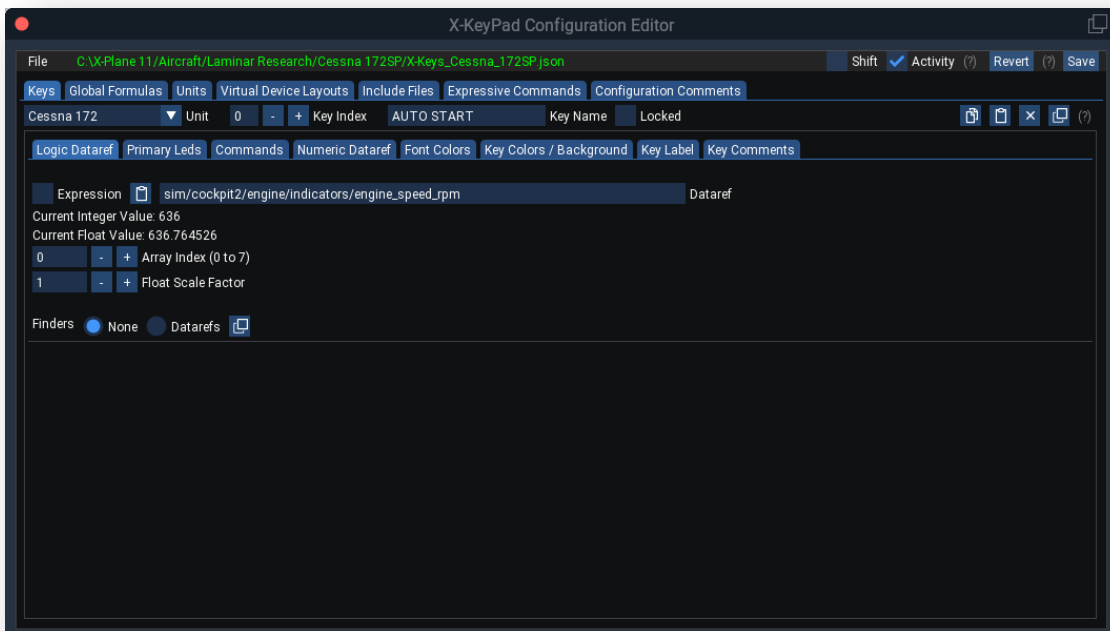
X-KeyPad Configuration Editor

File C:\X-Plane 11/Aircraft/Laminar Research/Cessna 172SP/X-Keys_Cessna_172SP.json

Shift Activity (?) Revert (?) Save

Keys | Global Formulas | Units | Virtual Device Layouts | Include Files | Expressive Commands | Configuration Comments

Cessna 172 Unit 0 - + Key Index AUTO START Key Name Locked (?)

Logic Dataref | Primary Leds | Commands | Numeric Dataref | Font Colors | Key Colors / Background | Key Label | Key Comments

Expression sim/cockpit2/engine/indicators/engine_speed_rpm Dataref

Current Integer Value: 636

Current Float Value: 636.764526

0 - + Array Index (0 to 7)

1 - + Float Scale Factor

Finders None Datarefs